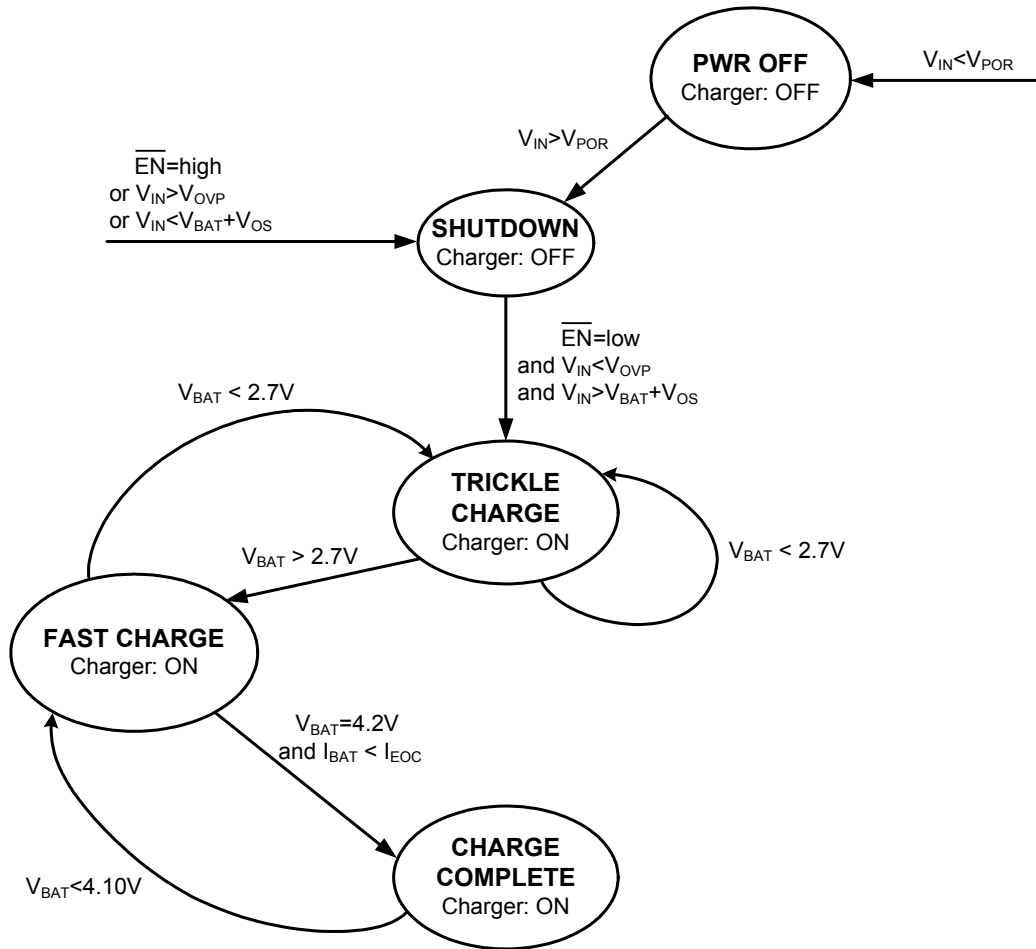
PWR OFF
Charger: OFF

$V_{IN}<V_{POR}$

$V_{IN}>V_{POR}$

$\overline{EN}$=high
or $V_{IN}>V_{OVP}$
or $V_{IN}<V_{BAT}+V_{OS}$

SHUTDOWN
Charger: OFF

$\overline{EN}$=low
and $V_{IN}<V_{OVP}$
and $V_{IN}>V_{BAT}+V_{OS}$

$V_{BAT}$ < 2.7V

TRICKLE CHARGE
Charger: ON

$V_{BAT}$ > 2.7V

$V_{BAT}$ < 2.7V

FAST CHARGE
Charger: ON

$V_{BAT}$=4.2V
and $I_{BAT}$ < $I_{EOC}$

CHARGE COMPLETE
Charger: ON

$V_{BAT}$<4.10V